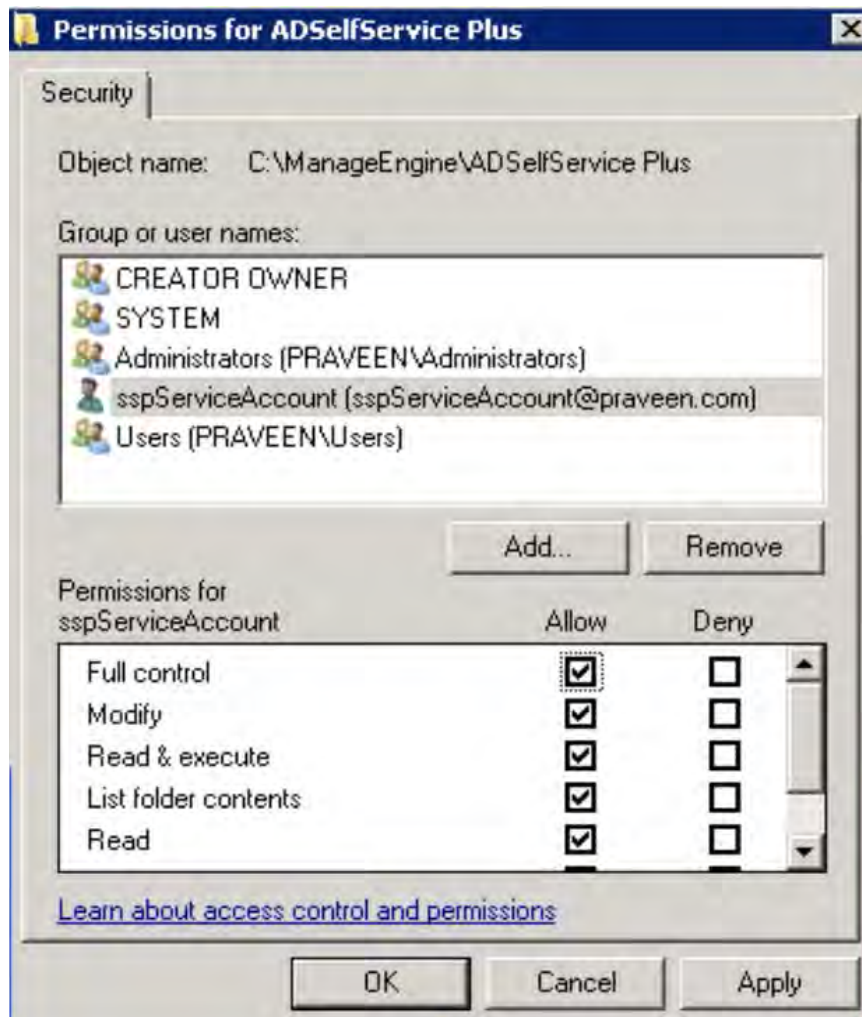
Permissions for ADSelfService Plus

Security

Object name: C:\ManageEngine\ADSelfService Plus

Group or user names:

CREATOR OWNER
SYSTEM
Administrators (PRAVEEN\Administrators)
sspServiceAccount (sspServiceAccount@praveen.com)
Users (PRAVEEN\Users)

Add...
Remove

Permissions for sspServiceAccount

| | Allow | Deny |
|---|---|---|
| Full control | ☑ | ☐ |
| Modify | ☑ | ☐ |
| Read & execute | ☑ | ☐ |
| List folder contents | ☑ | ☐ |
| Read | ☑ | ☐ |

Learn about access control and permissions

OK
Cancel
Apply